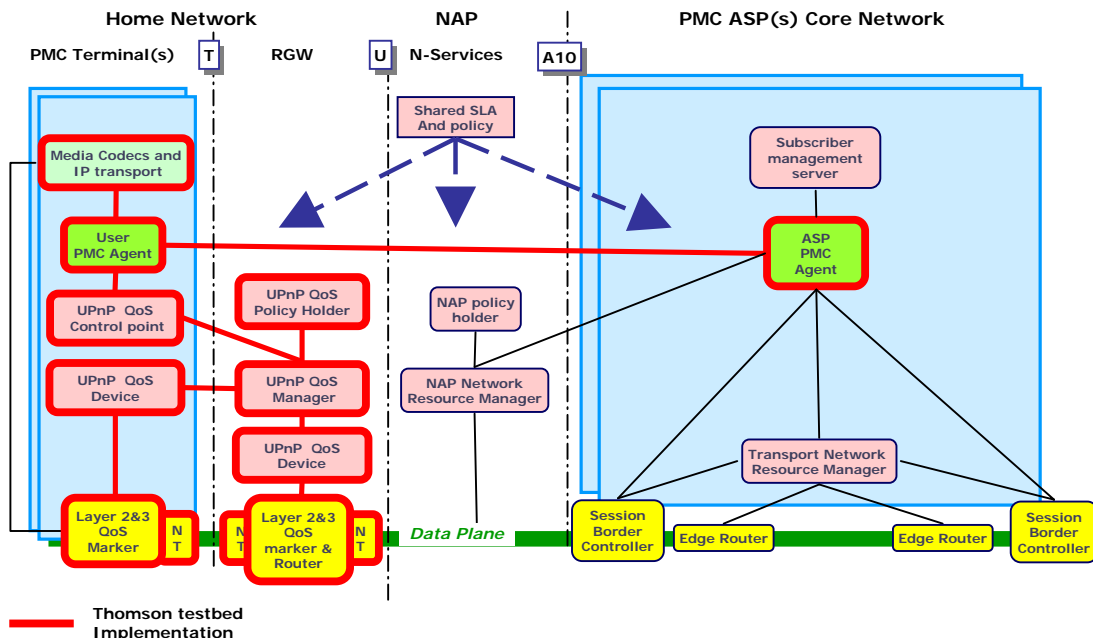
Home Network

NAP

PMC ASP(s) Core Network

PMC Terminal(s)

T

RGW

U

N-Services

A10

Shared SLA And policy

Subscriber management server

Media Codecs and IP transport

User PMC Agent

ASP PMC Agent

UPnP QoS Control point

UPnP QoS Policy Holder

NAP policy holder

UPnP QoS Device

UPnP QoS Manager

NAP Network Resource Manager

UPnP QoS Device

Transport Network Resource Manager

Layer 2&3 QoS Marker

N T

N T

Layer 2&3 QoS marker & Router

N T

Data Plane

Session Border Controller

Edge Router

Edge Router

Session Border Controller

Thomson testbed Implementation